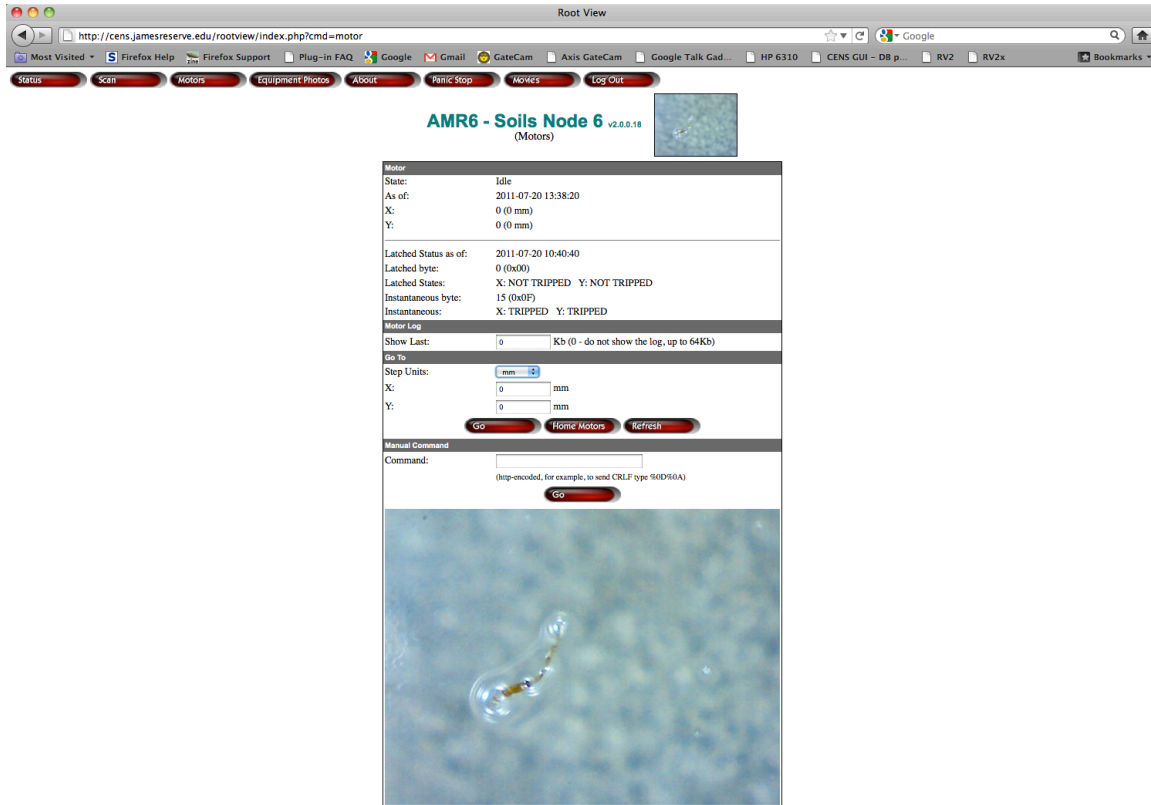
Root View

http://cens.jamesreserve.edu/rootview/index.php?cmd=motor

Google

Most Visited Firefox Help Firefox Support Plug-in FAQ Google Gmail GateCam Axis GateCam Google Talk Gad... HP 6310 CENS GUI – DB p... RV2 RV2x Bookmarks

Status Scan Motors Equipment Photos About Panic Stop Movies Log Out

AMR6 - Soils Node 6 v2.0.0.18
(Motors)

| Motor | |
|---|---|
| State: | Idle |
| As of: | 2011-07-20 13:38:20 |
| X: | 0 (0 mm) |
| Y: | 0 (0 mm) |
| Latched Status as of: | 2011-07-20 10:40:40 |
| Latched byte: | 0 (0x00) |
| Latched States: | X: NOT TRIPPED Y: NOT TRIPPED |
| Instantaneous byte: | 15 (0x0F) |
| Instantaneous: | X: TRIPPED Y: TRIPPED |
| **Motor Log** | |
| Show Last: | 0 Kb (0 - do not show the log, up to 64Kb) |
| **Go To** | |
| Step Units: | mm |
| X: | 0 mm |
| Y: | 0 mm |

Go Home Motors Refresh

Manual Command
Command:
(http-encoded, for example, to send CRLF type %0D%0A)
Go